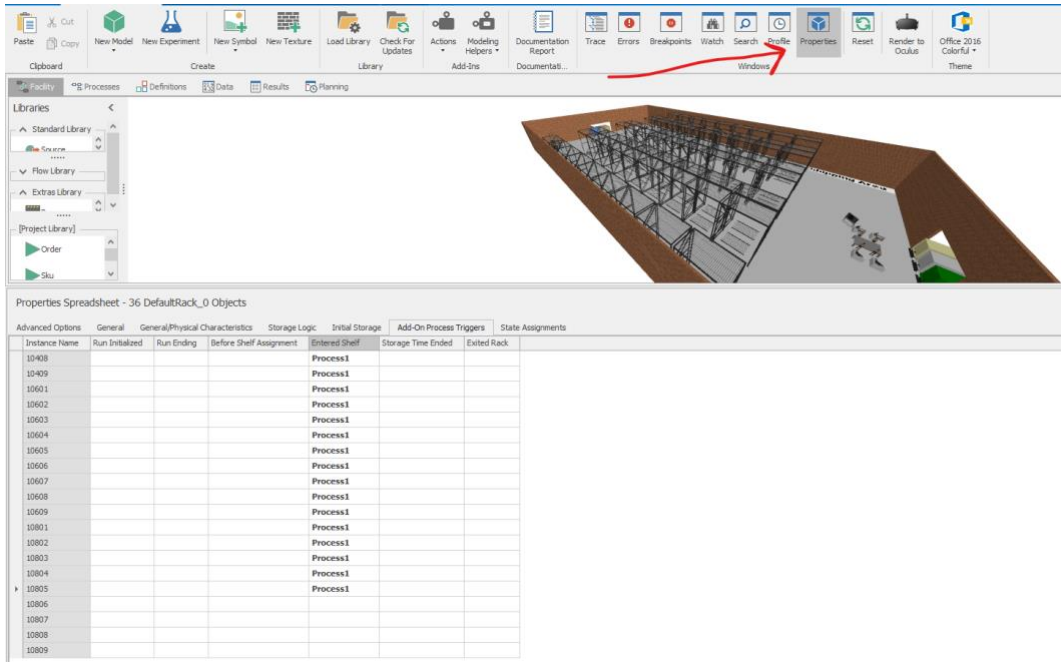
Paste Cut Copy
Clipboard
New Model New Experiment
New Symbol New Texture
Create
Load Library Check For Updates
Library
Actions Modeling Helpers
Add-Ins
Documentation Report
Documentati...
Trace Errors Breakpoints Watch Search Profile Properties
Windows
Reset Render to Oculus
Office 2016 Colorful
Theme

Facility Processes Definitions Data Results Planning

Libraries
Standard Library
Source
Flow Library
Extras Library
[Project Library]
Order
Sku

Properties Spreadsheet - 36 DefaultRack_0 Objects

Advanced Options General General/Physical Characteristics Storage Logic Initial Storage Add-On Process Triggers State Assignments

| Instance Name | Run Initialized | Run Ending | Before Shelf Assignment | Entered Shelf | Storage Time Ended | Exited Rack |
|---|---|---|---|---|---|---|
| 10408 | | | | Process1 | | |
| 10409 | | | | Process1 | | |
| 10601 | | | | Process1 | | |
| 10602 | | | | Process1 | | |
| 10603 | | | | Process1 | | |
| 10604 | | | | Process1 | | |
| 10605 | | | | Process1 | | |
| 10606 | | | | Process1 | | |
| 10607 | | | | Process1 | | |
| 10608 | | | | Process1 | | |
| 10609 | | | | Process1 | | |
| 10801 | | | | Process1 | | |
| 10802 | | | | Process1 | | |
| 10803 | | | | Process1 | | |
| 10804 | | | | Process1 | | |
| 10805 | | | | Process1 | | |
| 10806 | | | | | | |
| 10807 | | | | | | |
| 10808 | | | | | | |
| 10809 | | | | | | |